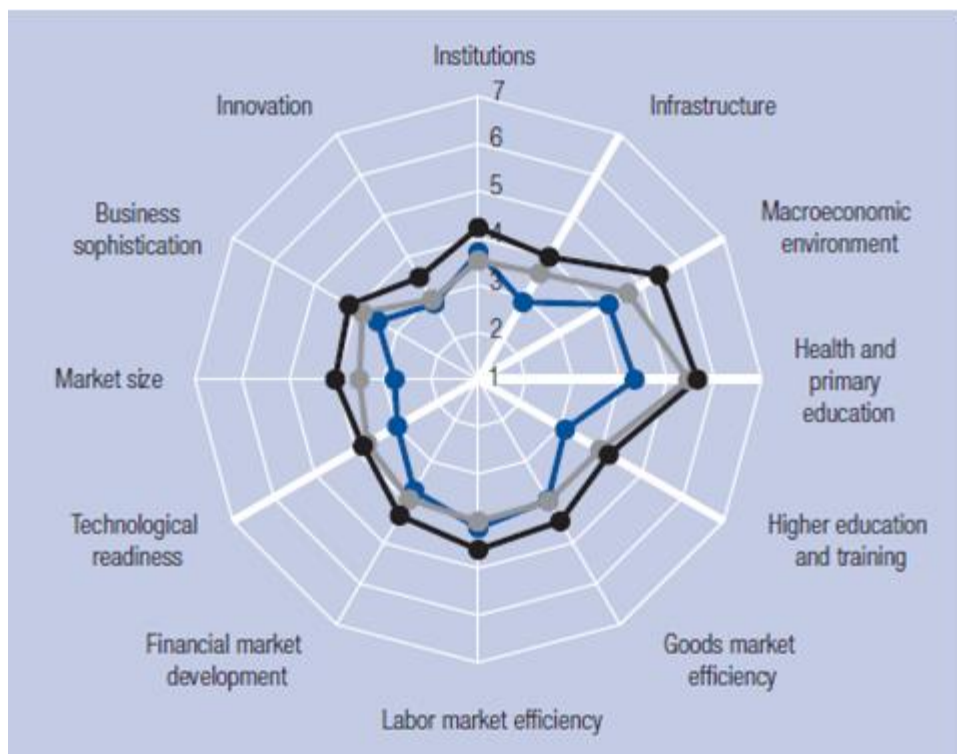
Institutions
7
6
5
4
3
2
1
Infrastructure
Macroeconomic environment
Health and primary education
Higher education and training
Goods market efficiency
Labor market efficiency
Financial market development
Technological readiness
Market size
Business sophistication
Innovation